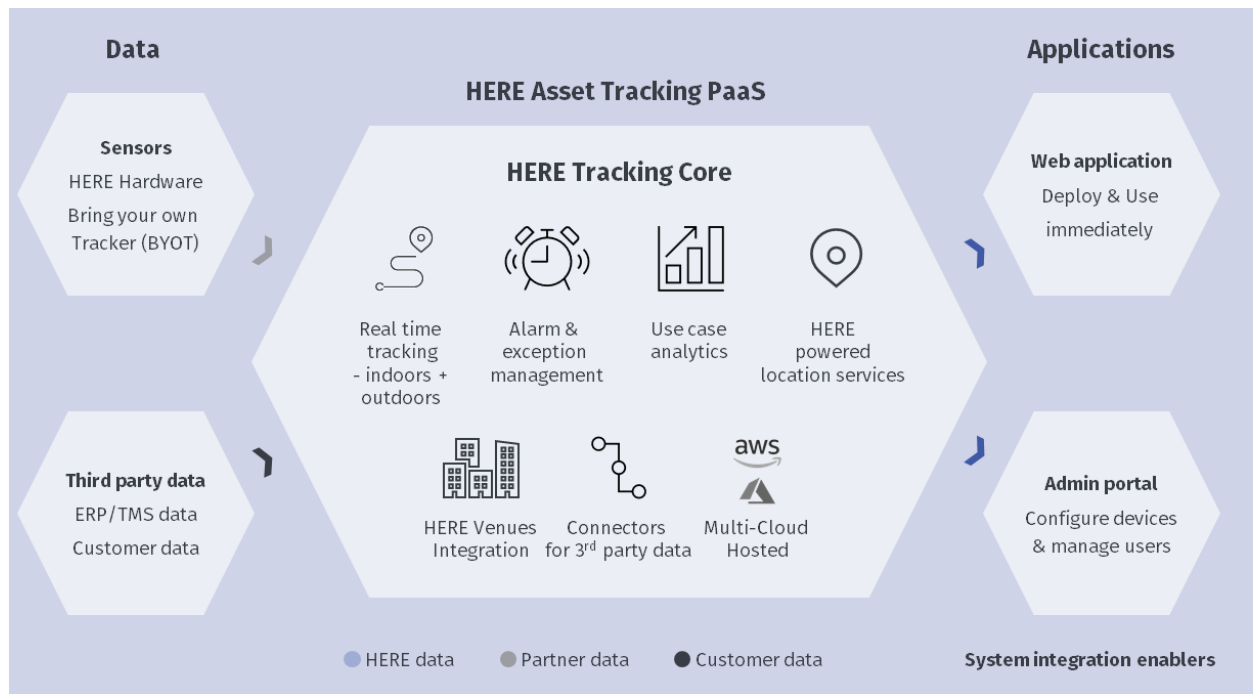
Data

Applications

HERE Asset Tracking PaaS

Sensors
HERE Hardware
Bring your own Tracker (BYOT)

HERE Tracking Core

Web application
Deploy & Use immediately

Real time tracking - indoors + outdoors

Alarm & exception management

Use case analytics

HERE powered location services

Third party data
ERP/TMS data
Customer data

HERE Venues Integration

Connectors for 3$^{rd}$ party data

aws

Multi-Cloud Hosted

Admin portal
Configure devices & manage users

HERE data
Partner data
Customer data

System integration enablers